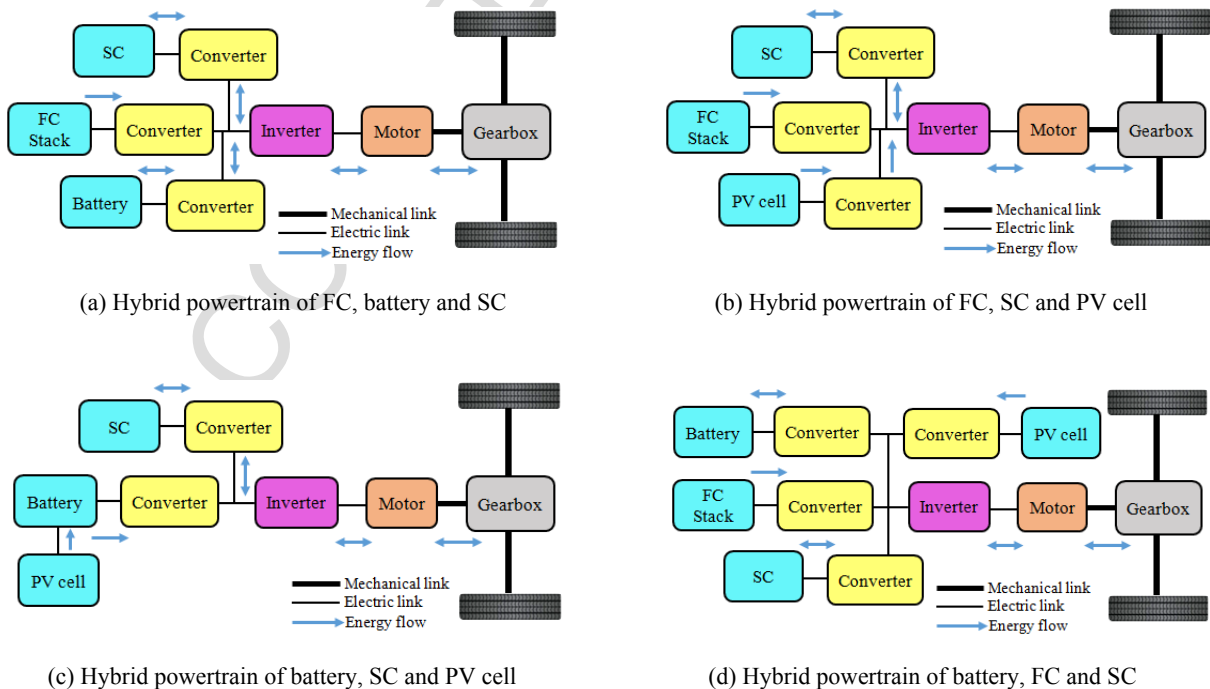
SC
Converter
FC Stack
Converter
Inverter
Motor
Gearbox
Battery
Converter
Mechanical link
Electric link
Energy flow

(a) Hybrid powertrain of FC, battery and SC

SC
Converter
FC Stack
Converter
Inverter
Motor
Gearbox
PV cell
Converter
Mechanical link
Electric link
Energy flow

(b) Hybrid powertrain of FC, SC and PV cell

SC
Converter
Battery
Converter
Inverter
Motor
Gearbox
PV cell
Mechanical link
Electric link
Energy flow

(c) Hybrid powertrain of battery, SC and PV cell

Battery
Converter
Converter
PV cell
FC Stack
Converter
Inverter
Motor
Gearbox
SC
Converter
Mechanical link
Electric link
Energy flow

(d) Hybrid powertrain of battery, FC and SC